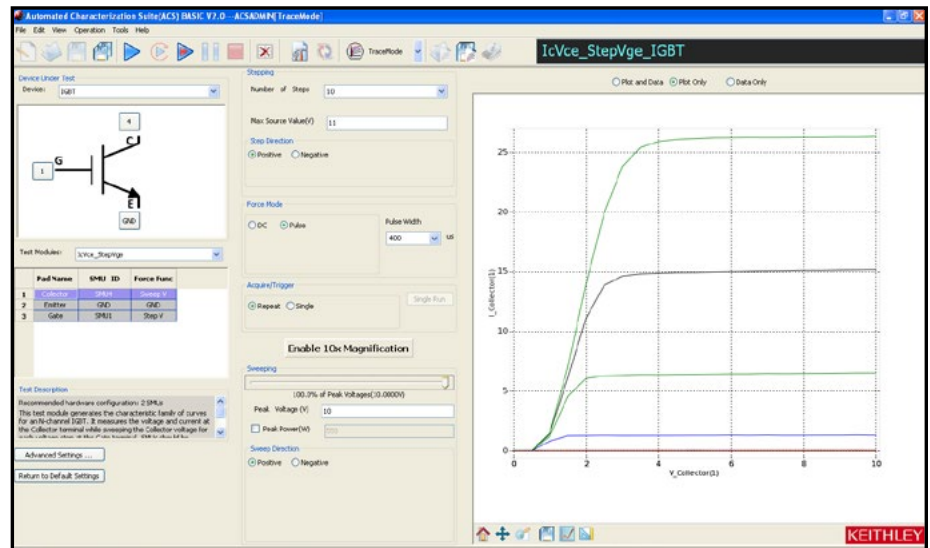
Automated Characterization Suite(ACS) BASIC V2.0 -- ACSADMIN[TraceMode]

File Edit View Operation Tools Help

TraceMode

IcVce_StepVge_IGBT

Device Under Test

Device: IGBT

4

C

G

1

E

GND

Test Modules: IcVce_StepVge

| | Pad Name | SMU ID | Force Func |
|---|---|---|---|
| 1 | Collector | SMU4 | Sweep V |
| 2 | Emitter | GND | GND |
| 3 | Gate | SMU1 | Step V |

Test Description

Recommended hardware configuration: 2 SMUs

This test module generates the characteristic family of curves for an N-channel IGBT. It measures the voltage and current at the Collector terminal while sweeping the Collector voltage for each voltage step at the Gate terminal. SMU is should be

Advanced Settings ...

Return to Default Settings

Stepping

Number of Steps 10

Max Source Value(V) 11

Step Direction

Positive Negative

Force Mode

DC Pulse

Pulse Width

400 us

Acquire/Trigger

Repeat Single

Single Run

Enable 10x Magnification

Sweeping

100.0% of Peak Voltage(10.0000V)

Peak Voltage (V) 10

Peak Power(W)

Sweep Direction

Positive Negative

Plot and Data Plot Only Data Only

25

20

15

10

5

0

I_Collector(1)

0 2 4 6 8 10

V_Collector(1)

KEITHLEY